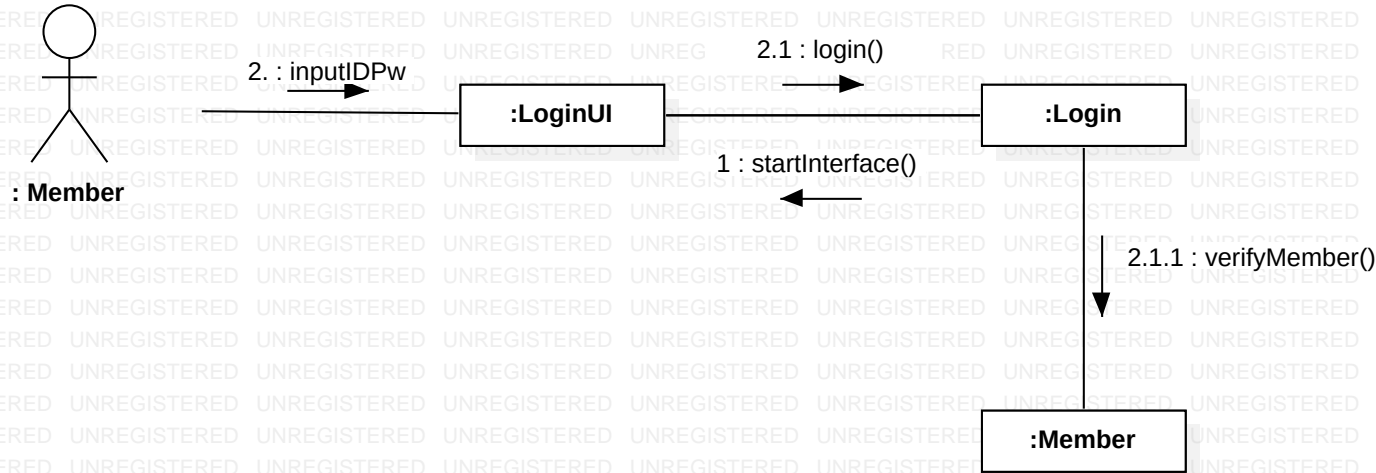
: Member

2. : inputIDPw

:LoginUI

2.1 : login()

:Login

1 : startInterface()

2.1.1 : verifyMember()

:Member

UNREGISTERED UNREGISTERED UNREGISTERED UNREGISTERED UNREGISTERED UNREGISTERED UNREGISTERED